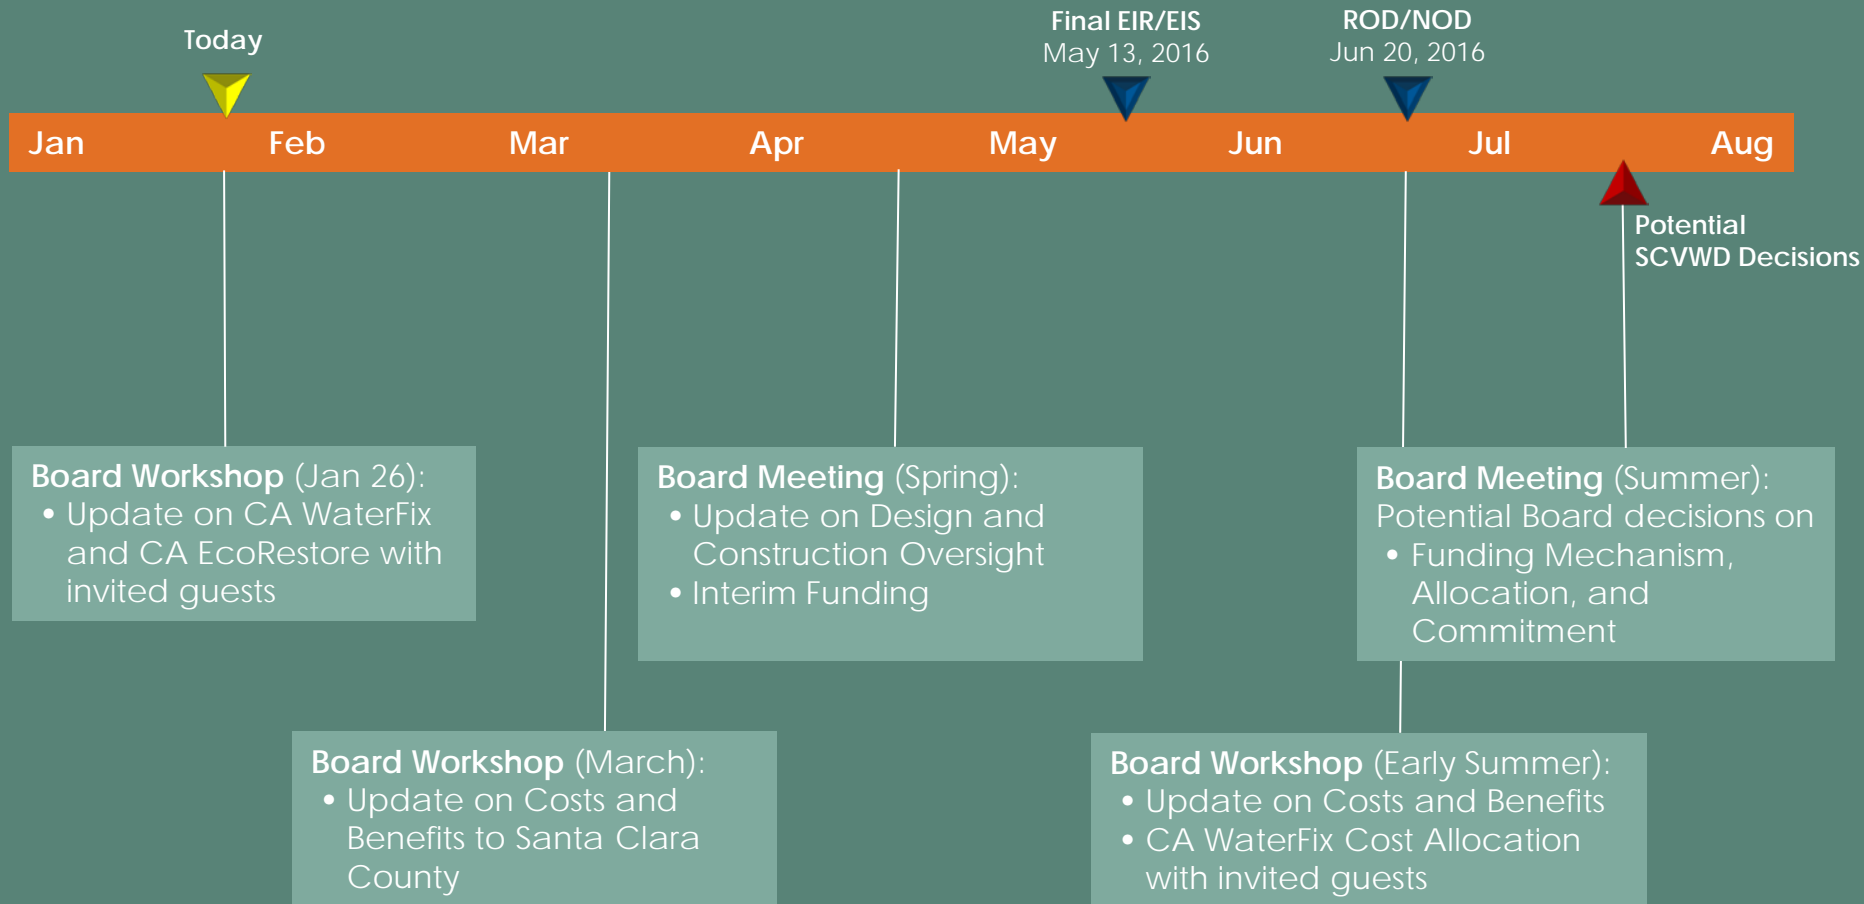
Today

Final EIR/EIS
May 13, 2016

ROD/NOD
Jun 20, 2016

Jan Feb Mar Apr May Jun Jul Aug

Potential
SCVWD Decisions

**Board Workshop** (Jan 26):
• Update on CA WaterFix and CA EcoRestore with invited guests

**Board Meeting** (Spring):
• Update on Design and Construction Oversight
• Interim Funding

**Board Meeting** (Summer):
Potential Board decisions on
• Funding Mechanism, Allocation, and Commitment

**Board Workshop** (March):
• Update on Costs and Benefits to Santa Clara County

**Board Workshop** (Early Summer):
• Update on Costs and Benefits
• CA WaterFix Cost Allocation with invited guests